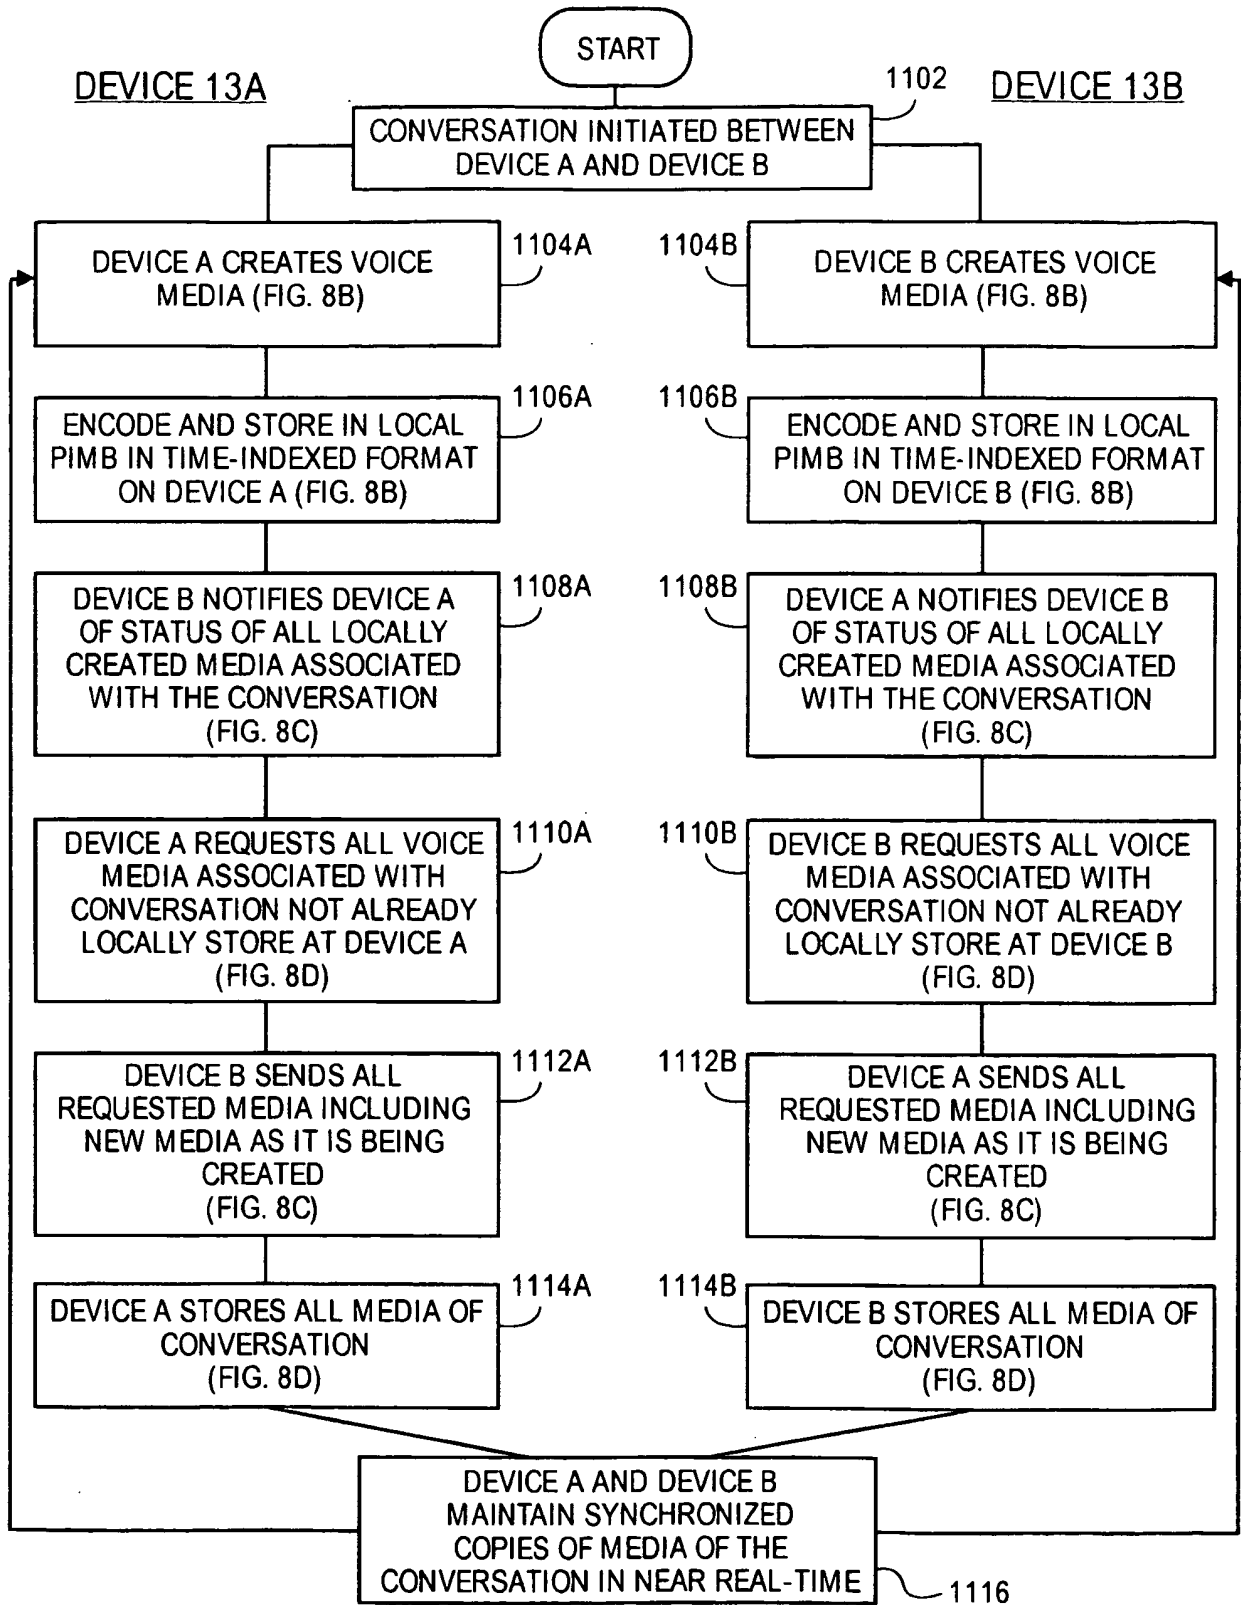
START

DEVICE 13A

DEVICE 13B

1102

CONVERSATION INITIATED BETWEEN DEVICE A AND DEVICE B

1104A

DEVICE A CREATES VOICE MEDIA (FIG. 8B)

1106A

ENCODE AND STORE IN LOCAL PIMB IN TIME-INDEXED FORMAT ON DEVICE A (FIG. 8B)

1108A

DEVICE B NOTIFIES DEVICE A OF STATUS OF ALL LOCALLY CREATED MEDIA ASSOCIATED WITH THE CONVERSATION (FIG. 8C)

1110A

DEVICE A REQUESTS ALL VOICE MEDIA ASSOCIATED WITH CONVERSATION NOT ALREADY LOCALLY STORE AT DEVICE A (FIG. 8D)

1112A

DEVICE B SENDS ALL REQUESTED MEDIA INCLUDING NEW MEDIA AS IT IS BEING CREATED (FIG. 8C)

1114A

DEVICE A STORES ALL MEDIA OF CONVERSATION (FIG. 8D)

1104B

DEVICE B CREATES VOICE MEDIA (FIG. 8B)

1106B

ENCODE AND STORE IN LOCAL PIMB IN TIME-INDEXED FORMAT ON DEVICE B (FIG. 8B)

1108B

DEVICE A NOTIFIES DEVICE B OF STATUS OF ALL LOCALLY CREATED MEDIA ASSOCIATED WITH THE CONVERSATION (FIG. 8C)

1110B

DEVICE B REQUESTS ALL VOICE MEDIA ASSOCIATED WITH CONVERSATION NOT ALREADY LOCALLY STORE AT DEVICE B (FIG. 8D)

1112B

DEVICE A SENDS ALL REQUESTED MEDIA INCLUDING NEW MEDIA AS IT IS BEING CREATED (FIG. 8C)

1114B

DEVICE B STORES ALL MEDIA OF CONVERSATION (FIG. 8D)

DEVICE A AND DEVICE B MAINTAIN SYNCHRONIZED COPIES OF MEDIA OF THE CONVERSATION IN NEAR REAL-TIME

1116